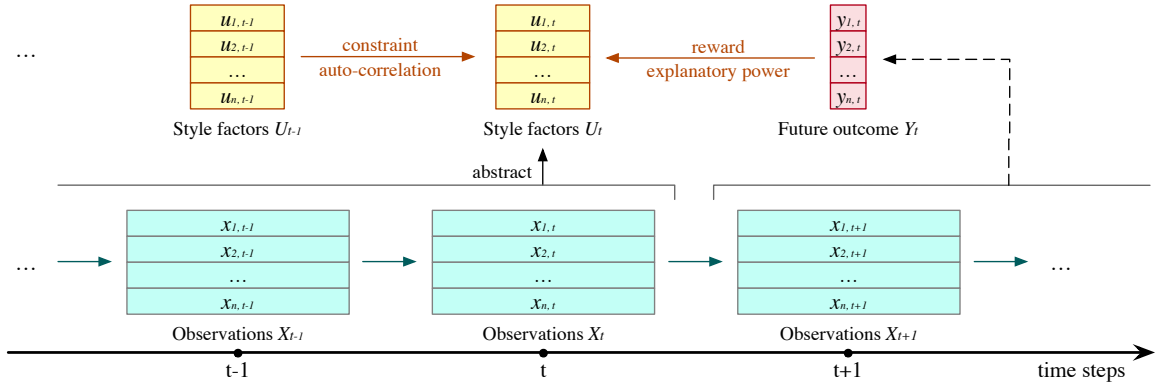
…

$u_{1,t-1}$
$u_{2,t-1}$
…
$u_{n,t-1}$

Style factors $U_{t-1}$

constraint
auto-correlation

$u_{1,t}$
$u_{2,t}$
…
$u_{n,t}$

Style factors $U_t$

reward
explanatory power

$y_{1,t}$
$y_{2,t}$
…
$y_{n,t}$

Future outcome $Y_t$

abstract

…

$x_{1,t-1}$
$x_{2,t-1}$
…
$x_{n,t-1}$

Observations $X_{t-1}$

$x_{1,t}$
$x_{2,t}$
…
$x_{n,t}$

Observations $X_t$

$x_{1,t+1}$
$x_{2,t+1}$
…
$x_{n,t+1}$

Observations $X_{t+1}$

…

t-1
t
t+1
time steps